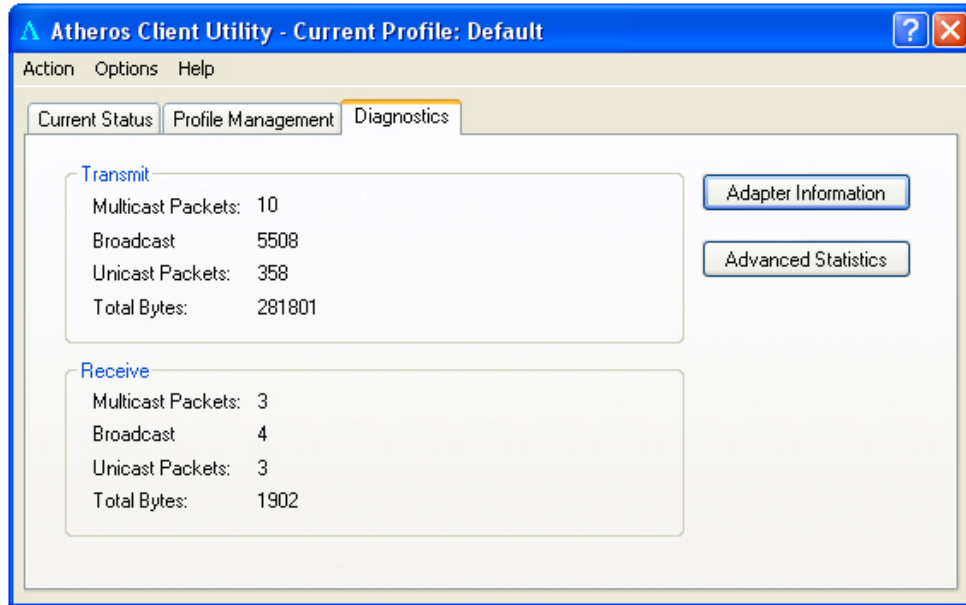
Atheros Client Utility - Current Profile: Default

Action Options Help

Current Status | Profile Management | Diagnostics

Transmit

| | |
|---|---|
| Multicast Packets: | 10 |
| Broadcast | 5508 |
| Unicast Packets: | 358 |
| Total Bytes: | 281801 |

Receive

| | |
|---|---|
| Multicast Packets: | 3 |
| Broadcast | 4 |
| Unicast Packets: | 3 |
| Total Bytes: | 1902 |

Adapter Information

Advanced Statistics